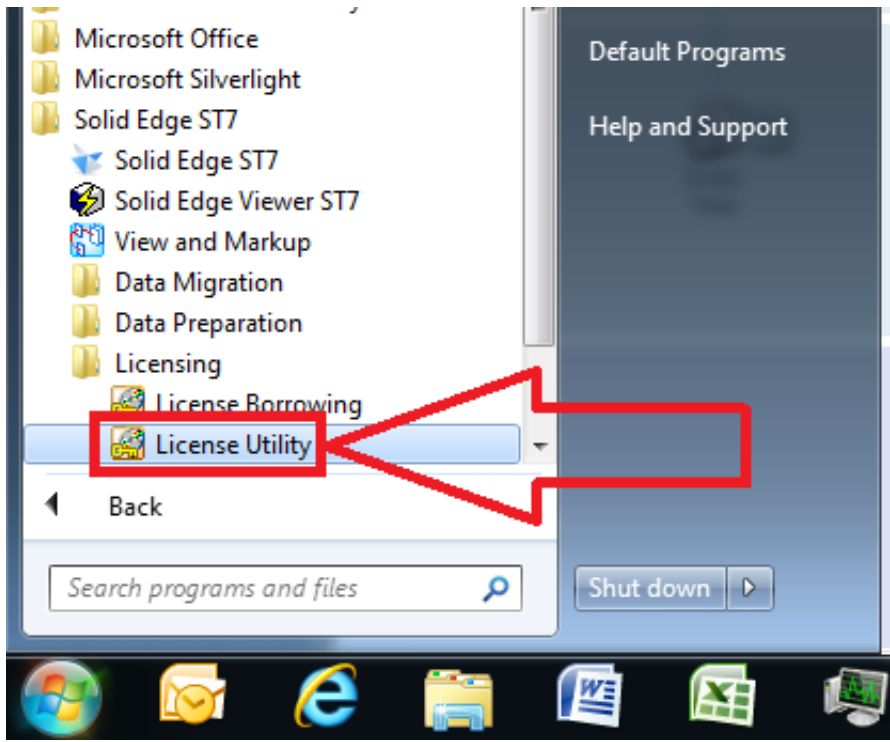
Microsoft Office
Microsoft Silverlight
Solid Edge ST7
Solid Edge ST7
Solid Edge Viewer ST7
View and Markup
Data Migration
Data Preparation
Licensing
License Borrowing
License Utility
Back
Search programs and files

Default Programs
Help and Support
Shut down